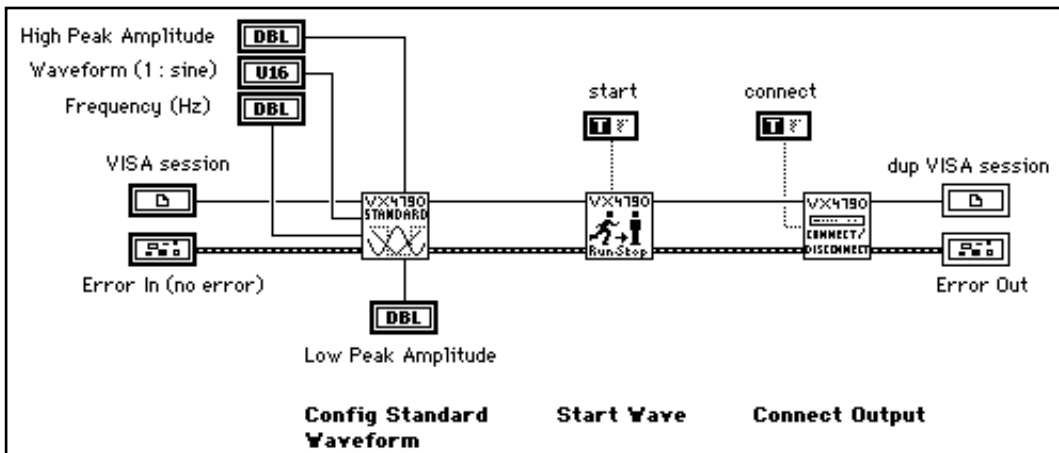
High Peak Amplitude
DBL
Waveform (1 : sine)
U16
Frequency (Hz)
DBL
start
TF
connect
TF
VISA session
dup VISA session
VX4790 STANDARD
VX4790 Run-Stop
VX4790 CONNECT/ DISCONNECT
Error In (no error)
Error Out
DBL
Low Peak Amplitude

Config Standard Waveform
Start Wave
Connect Output